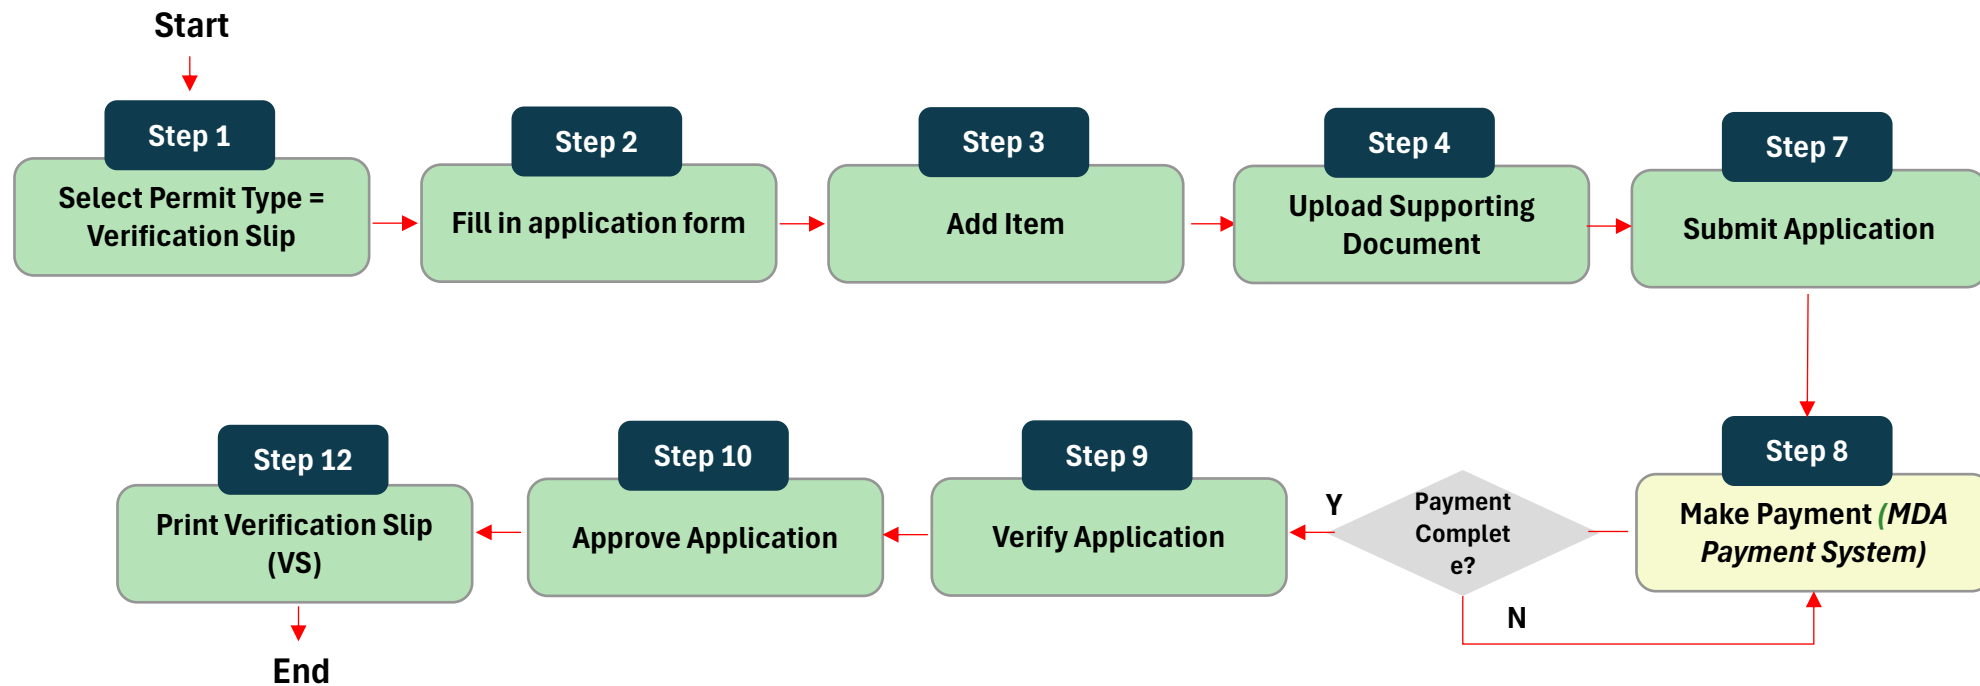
Start

Step 1
Select Permit Type = Verification Slip

Step 2
Fill in application form

Step 3
Add Item

Step 4
Upload Supporting Document

Step 7
Submit Application

Step 8
Make Payment (MDA Payment System)

Payment Complet e?

Y

N

Step 9
Verify Application

Step 10
Approve Application

Step 12
Print Verification Slip (VS)

End